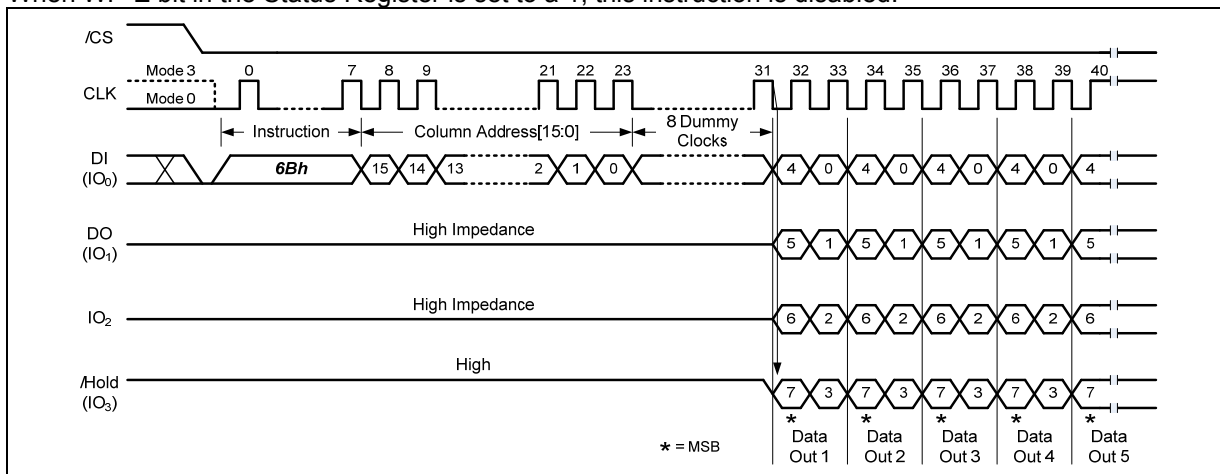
When WP-E bit in the Status Register is set to a 1, this instruction is disabled.

/CS

Mode 3
CLK
Mode 0

0 7 8 9 21 22 23 31 32 33 34 35 36 37 38 39 40

Instruction
Column Address[15:0]
8 Dummy Clocks

DI
($IO_0$)
6Bh
15 14 13 2 1 0
4 0 4 0 4 0 4 0 4

DO
($IO_1$)
High Impedance
5 1 5 1 5 1 5 1 5

$IO_2$
High Impedance
6 2 6 2 6 2 6 2 6

/Hold
($IO_3$)
High
7 3 7 3 7 3 7 3 7

* * * * *

* = MSB

Data Out 1
Data Out 2
Data Out 3
Data Out 4
Data Out 5